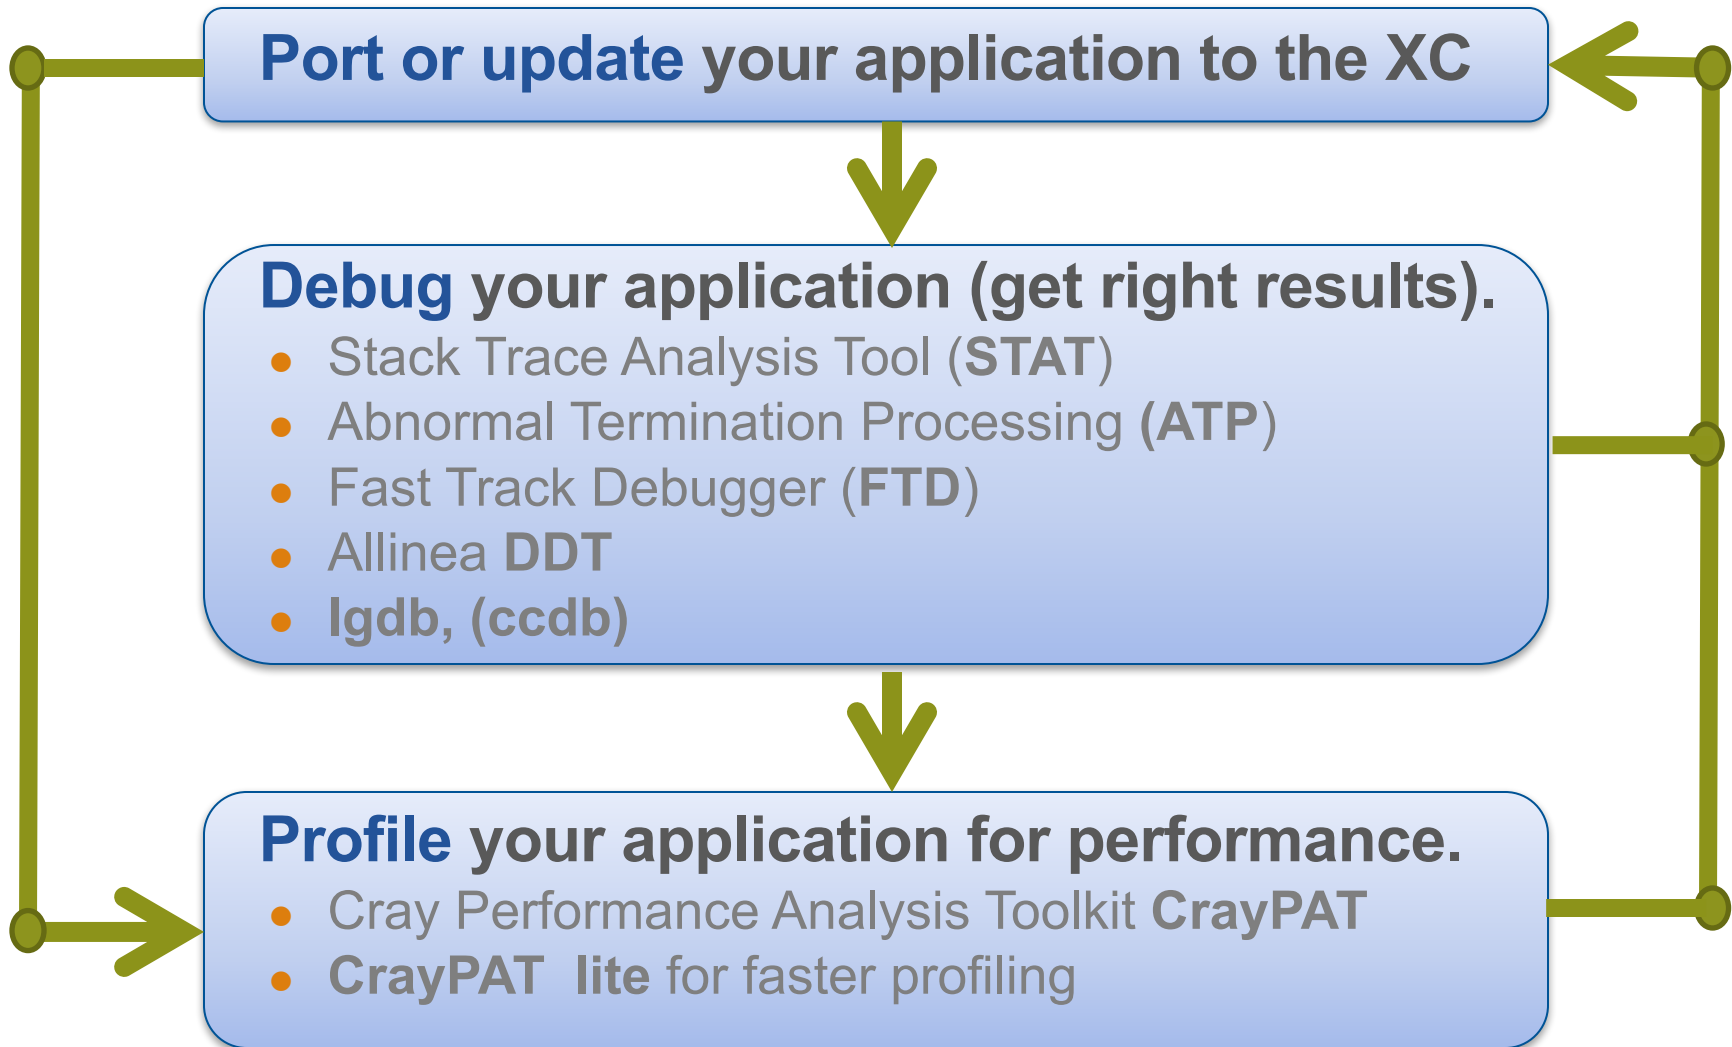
Port or update your application to the XC

Debug your application (get right results).

- Stack Trace Analysis Tool (STAT)
- Abnormal Termination Processing (ATP)
- Fast Track Debugger (FTD)
- Allinea DDT
- lgdb, (ccdb)

Profile your application for performance.

- Cray Performance Analysis Toolkit CrayPAT
- CrayPAT lite for faster profiling